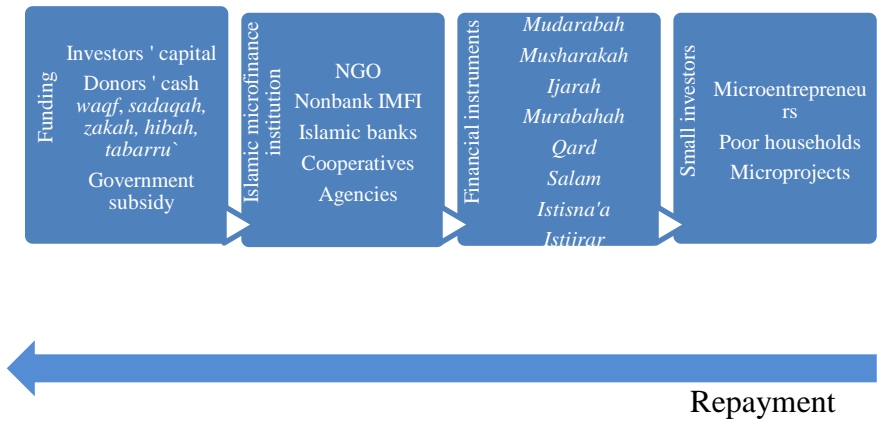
Funding

Investors ' capital
Donors ' cash
*waqf, sadaqah, zakah, hibah, tabarru`*
Government subsidy

Islamic microfinance institution

NGO
Nonbank IMFI
Islamic banks
Cooperatives
Agencies

Financial instruments

*Mudarabah*
*Musharakah*
*Ijarah*
*Murabahah*
*Qard*
*Salam*
*Istisna'a*
*Istijrar*

Small investors

Microentrepreneurs
Poor households
Microprojects

Repayment